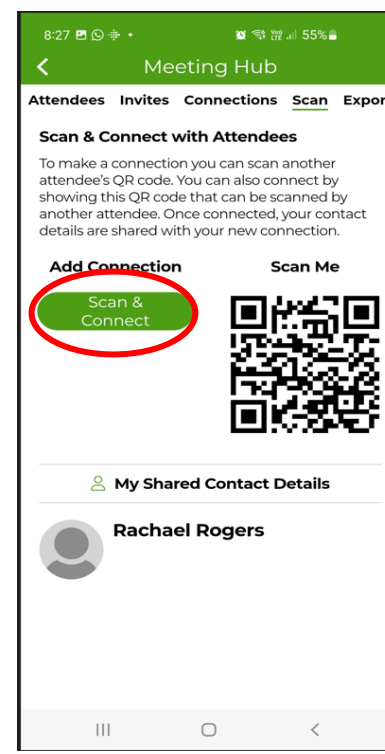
8:27 55%

Meeting Hub

Attendees Invites Connections Scan Expor

Scan & Connect with Attendees

To make a connection you can scan another attendee's QR code. You can also connect by showing this QR code that can be scanned by another attendee. Once connected, your contact details are shared with your new connection.

Add Connection

Scan & Connect

Scan Me

My Shared Contact Details

Rachael Rogers